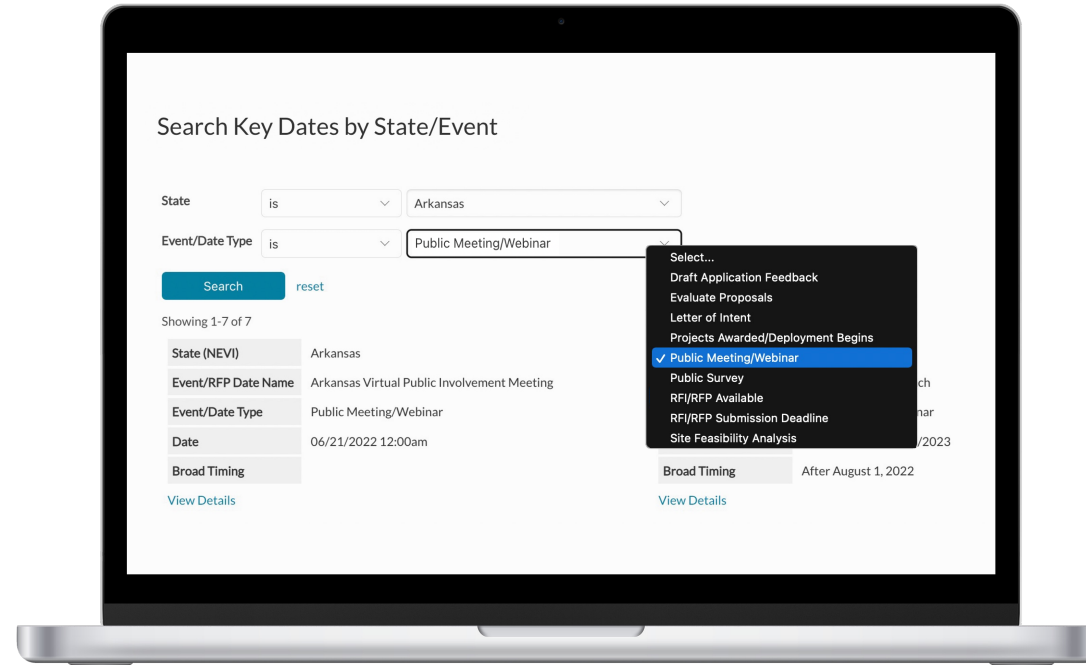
Search Key Dates by State/Event

State is Arkansas

Event/Date Type is Public Meeting/Webinar

Select...
Draft Application Feedback
Evaluate Proposals
Letter of Intent
Projects Awarded/Deployment Begins
✓ Public Meeting/Webinar
Public Survey
RFI/RFP Available
RFI/RFP Submission Deadline
Site Feasibility Analysis

Search reset

Showing 1-7 of 7

| State (NEVI) | Arkansas |
|---|---|
| Event/RFP Date Name | Arkansas Virtual Public Involvement Meeting |
| Event/Date Type | Public Meeting/Webinar |
| Date | 06/21/2022 12:00am |
| Broad Timing | |

View Details

ch

nar

/2023

| Broad Timing | After August 1, 2022 |
|---|---|

View Details